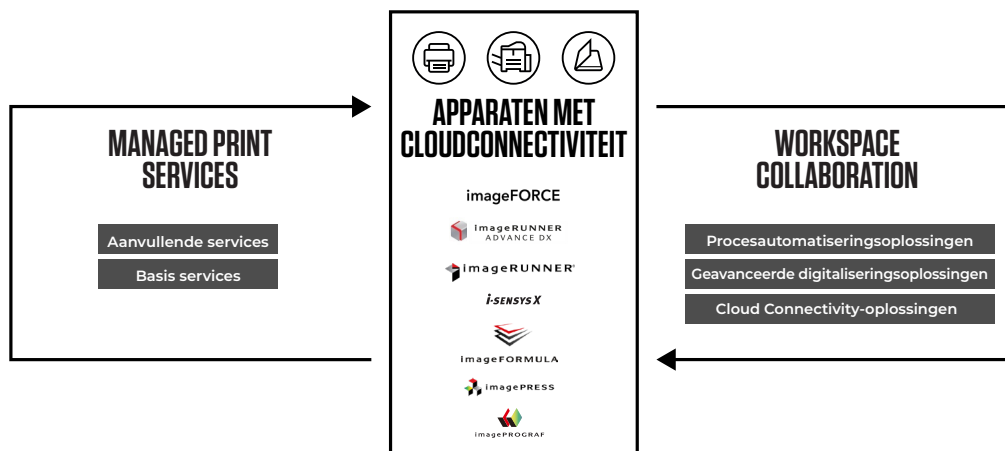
MANAGED PRINT SERVICES

Aanvullende services

Basis services

APPARATEN MET CLOUDCONNECTIVITEIT

imageFORCE

imageRUNNER ADVANCE DX

imageRUNNER

i-SENSYS X

imageFORMULA

imagePRESS

imagePROGRAF

WORKSPACE COLLABORATION

Procesautomatiseringsoplossingen

Geavanceerde digitaliseringsoplossingen

Cloud Connectivity-oplossingen